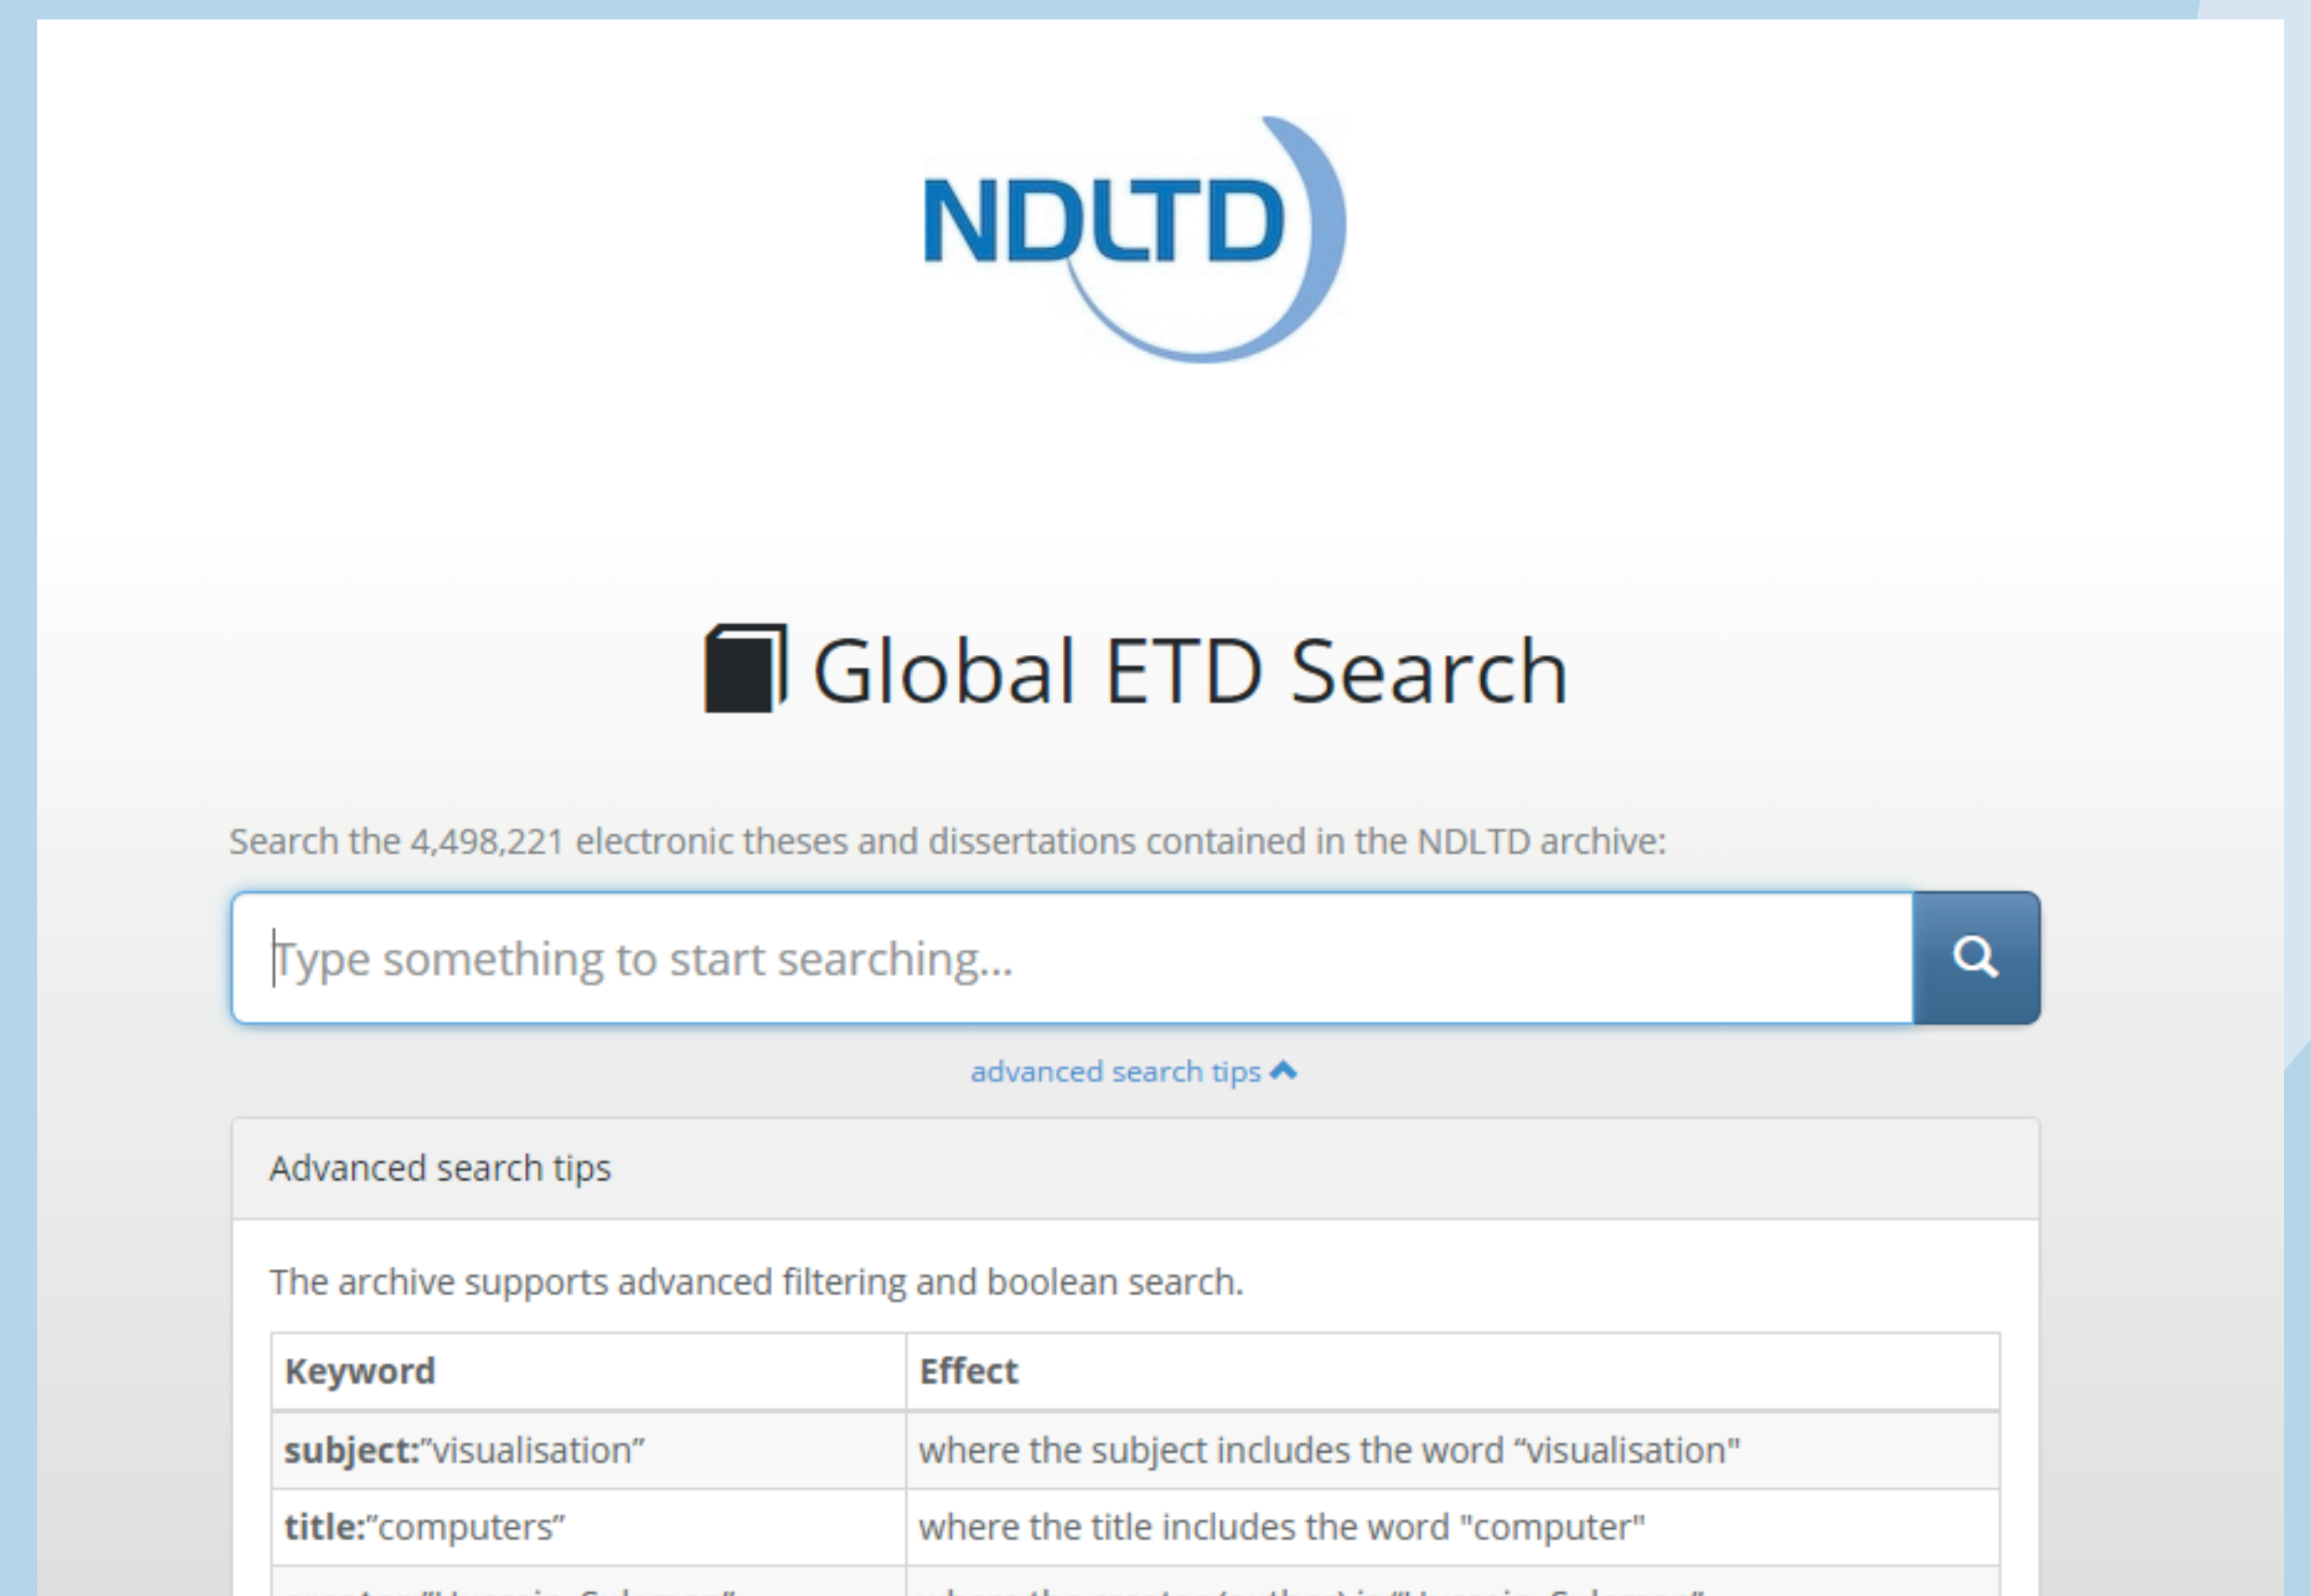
NDLTD

Global ETD Search

Search the 4,498,221 electronic theses and dissertations contained in the NDLTD archive:

Type something to start searching...

advanced search tips

Advanced search tips

The archive supports advanced filtering and boolean search.

| Keyword | Effect |
|---|---|
| **subject:**"visualisation" | where the subject includes the word "visualisation" |
| **title:**"computers" | where the title includes the word "computer" |
| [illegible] | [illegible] |